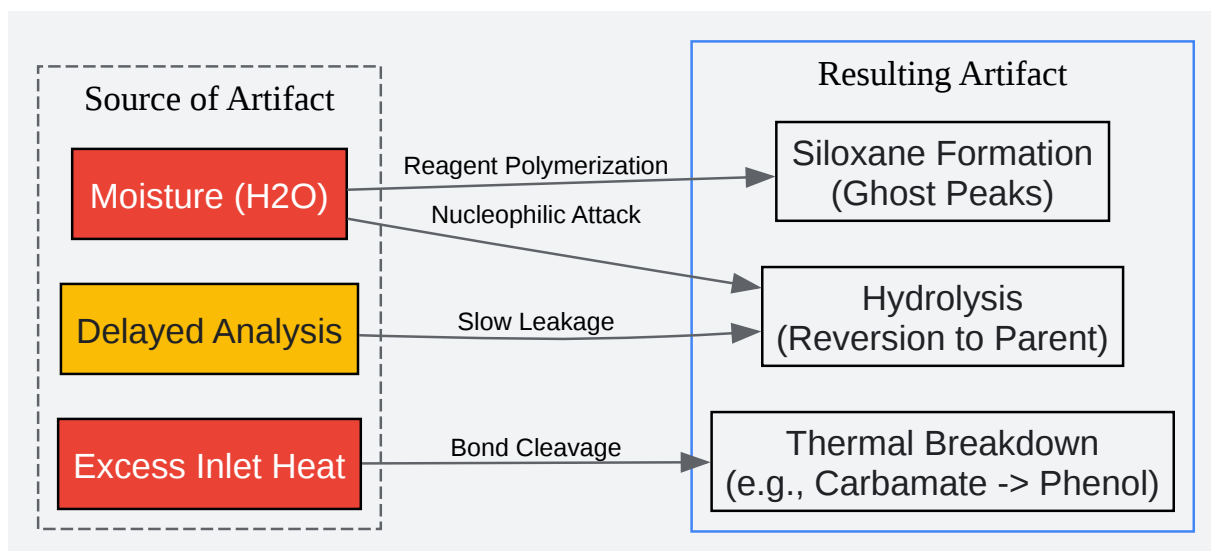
Source of Artifact

Moisture (H2O)

Delayed Analysis

Excess Inlet Heat

Reagent Polymerization

Nucleophilic Attack

Slow Leakage

Bond Cleavage

Resulting Artifact

Siloxane Formation
(Ghost Peaks)

Hydrolysis
(Reversion to Parent)

Thermal Breakdown
(e.g., Carbamate -> Phenol)